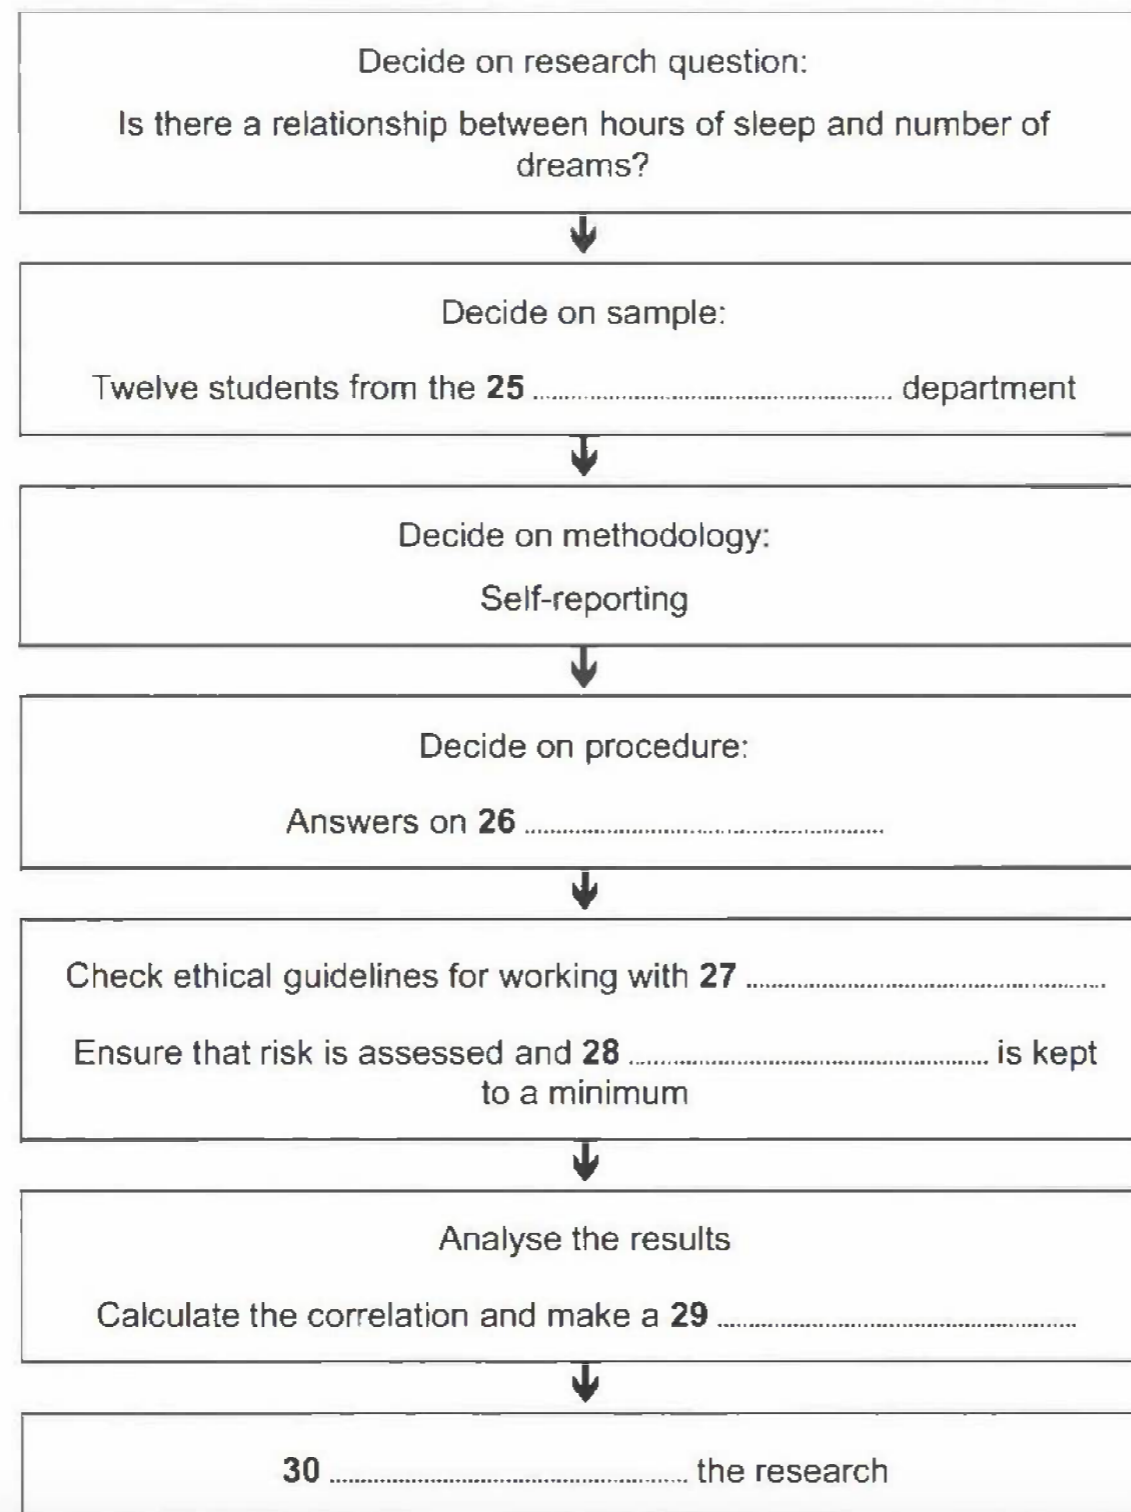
Decide on research question:

Is there a relationship between hours of sleep and number of dreams?

Decide on sample:

Twelve students from the **25** .................................... department

Decide on methodology:

Self-reporting

Decide on procedure:

Answers on **26** ....................................

Check ethical guidelines for working with **27** ....................................

Ensure that risk is assessed and **28** .................................... is kept to a minimum

Analyse the results

Calculate the correlation and make a **29** ....................................

**30** .................................... the research